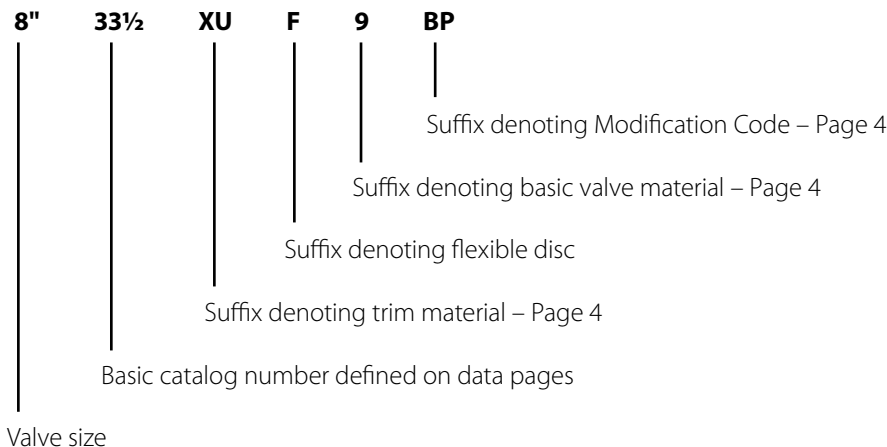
8" 33½ XU F 9 BP

Suffix denoting Modification Code – Page 4

Suffix denoting basic valve material – Page 4

Suffix denoting flexible disc

Suffix denoting trim material – Page 4

Basic catalog number defined on data pages

Valve size